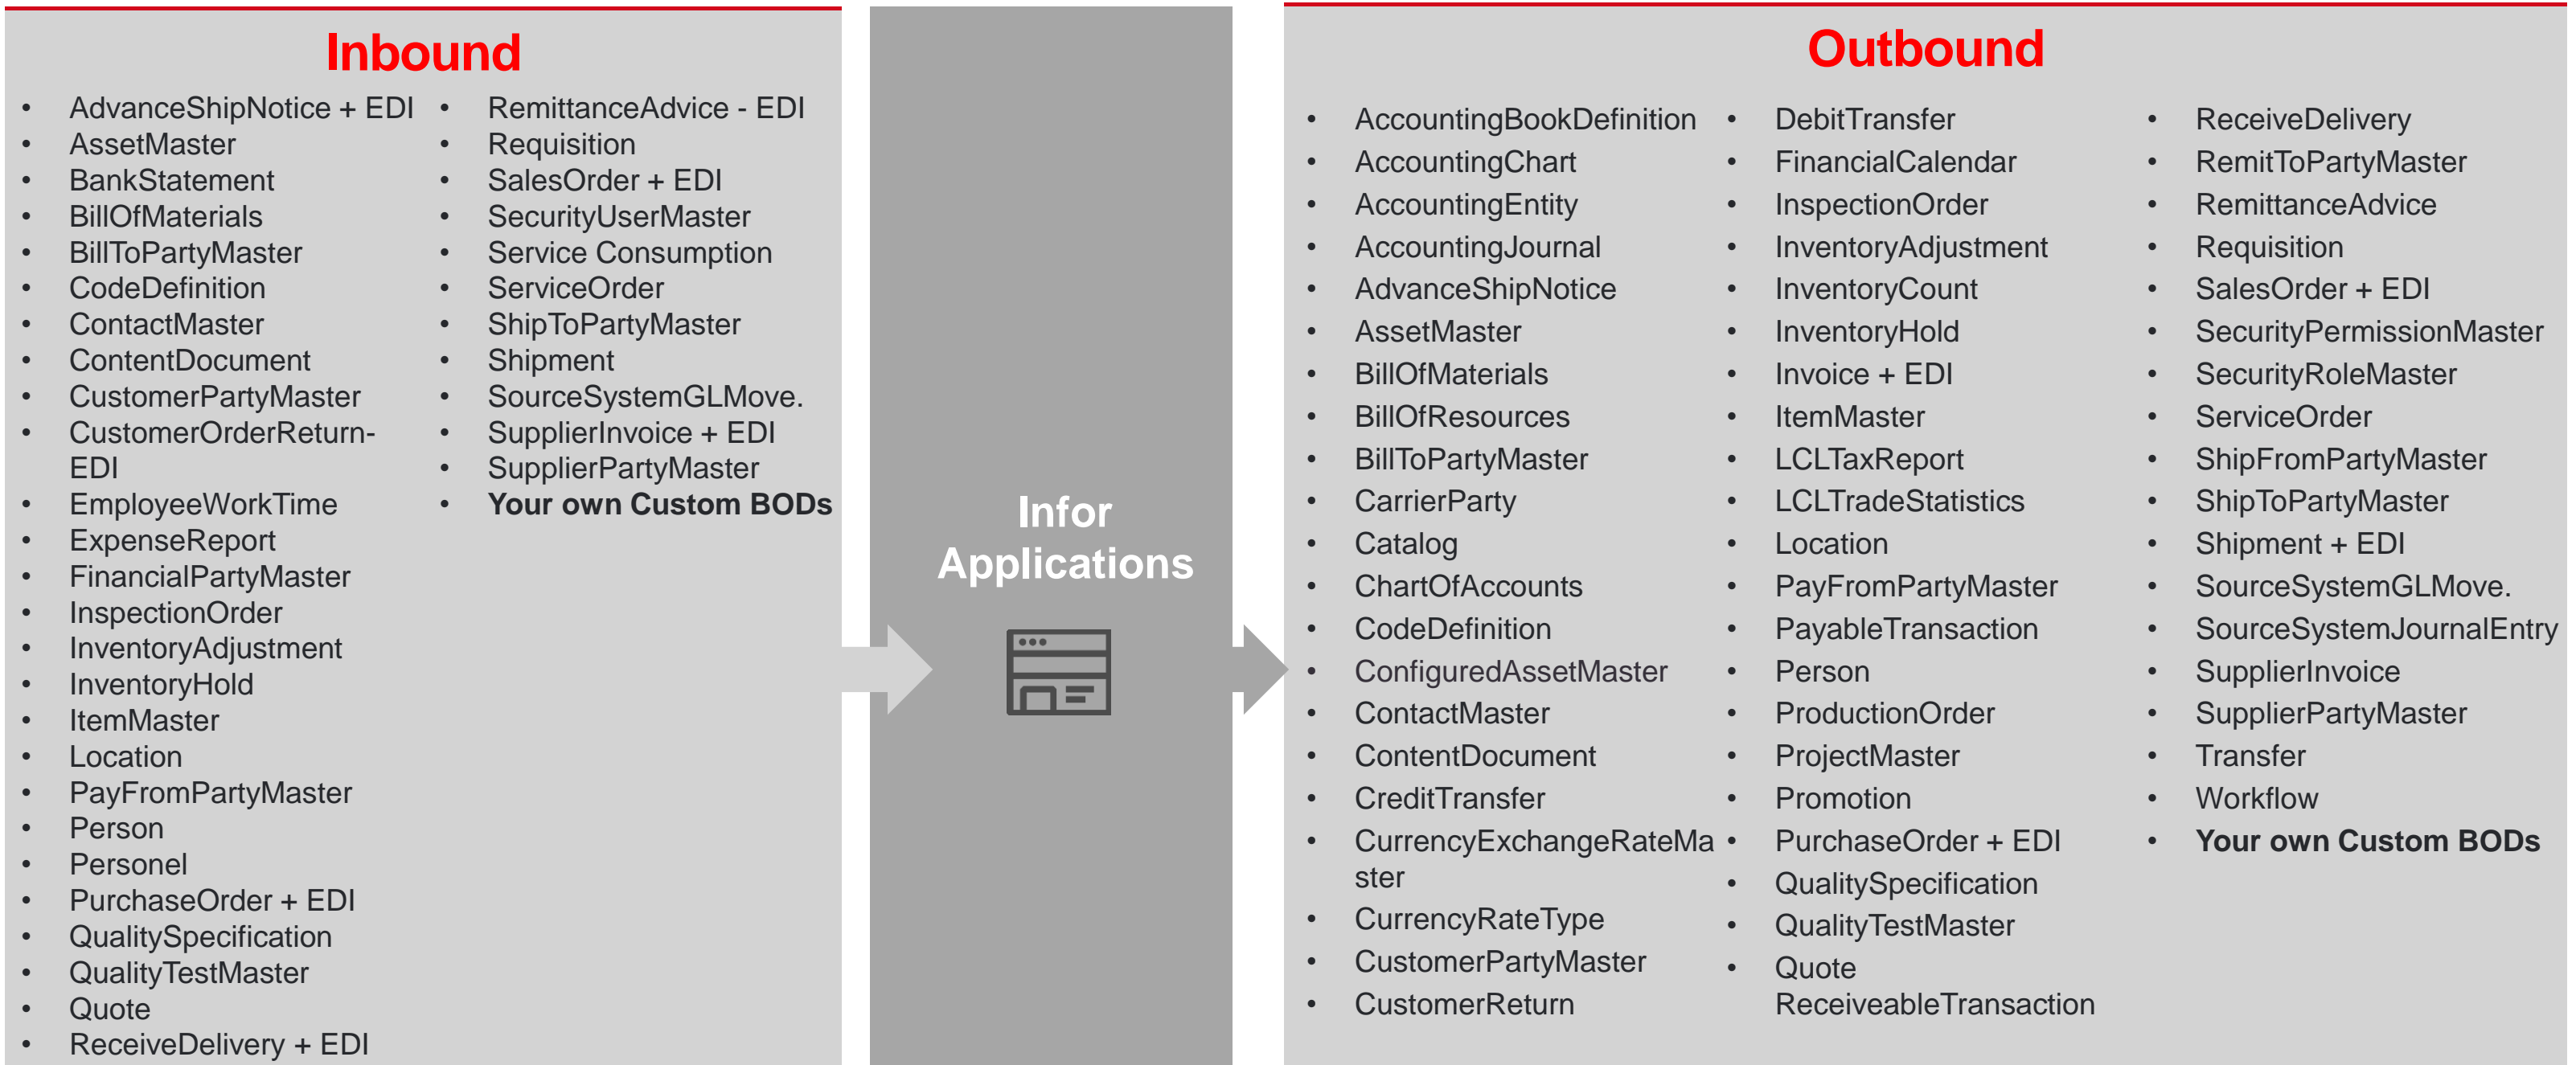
Inbound

- AdvanceShipNotice + EDI
- AssetMaster
- BankStatement
- BillOfMaterials
- BillToPartyMaster
- CodeDefinition
- ContactMaster
- ContentDocument
- CustomerPartyMaster
- CustomerOrderReturn-EDI
- EmployeeWorkTime
- ExpenseReport
- FinancialPartyMaster
- InspectionOrder
- InventoryAdjustment
- InventoryHold
- ItemMaster
- Location
- PayFromPartyMaster
- Person
- Personel
- PurchaseOrder + EDI
- QualitySpecification
- QualityTestMaster
- Quote
- ReceiveDelivery + EDI

- RemittanceAdvice - EDI
- Requisition
- SalesOrder + EDI
- SecurityUserMaster
- Service Consumption
- ServiceOrder
- ShipToPartyMaster
- Shipment
- SourceSystemGLMove.
- SupplierInvoice + EDI
- SupplierPartyMaster
- **Your own Custom BODs**

Infor Applications

Outbound

- AccountingBookDefinition
- AccountingChart
- AccountingEntity
- AccountingJournal
- AdvanceShipNotice
- AssetMaster
- BillOfMaterials
- BillOfResources
- BillToPartyMaster
- CarrierParty
- Catalog
- ChartOfAccounts
- CodeDefinition
- ConfiguredAssetMaster
- ContactMaster
- ContentDocument
- CreditTransfer
- CurrencyExchangeRateMaster
- CurrencyRateType
- CustomerPartyMaster
- CustomerReturn

- DebitTransfer
- FinancialCalendar
- InspectionOrder
- InventoryAdjustment
- InventoryCount
- InventoryHold
- Invoice + EDI
- ItemMaster
- LCLTaxReport
- LCLTradeStatistics
- Location
- PayFromPartyMaster
- PayableTransaction
- Person
- ProductionOrder
- ProjectMaster
- Promotion
- PurchaseOrder + EDI
- QualitySpecification
- QualityTestMaster
- Quote ReceiveableTransaction

- ReceiveDelivery
- RemitToPartyMaster
- RemittanceAdvice
- Requisition
- SalesOrder + EDI
- SecurityPermissionMaster
- SecurityRoleMaster
- ServiceOrder
- ShipFromPartyMaster
- ShipToPartyMaster
- Shipment + EDI
- SourceSystemGLMove.
- SourceSystemJournalEntry
- SupplierInvoice
- SupplierPartyMaster
- Transfer
- Workflow
- **Your own Custom BODs**